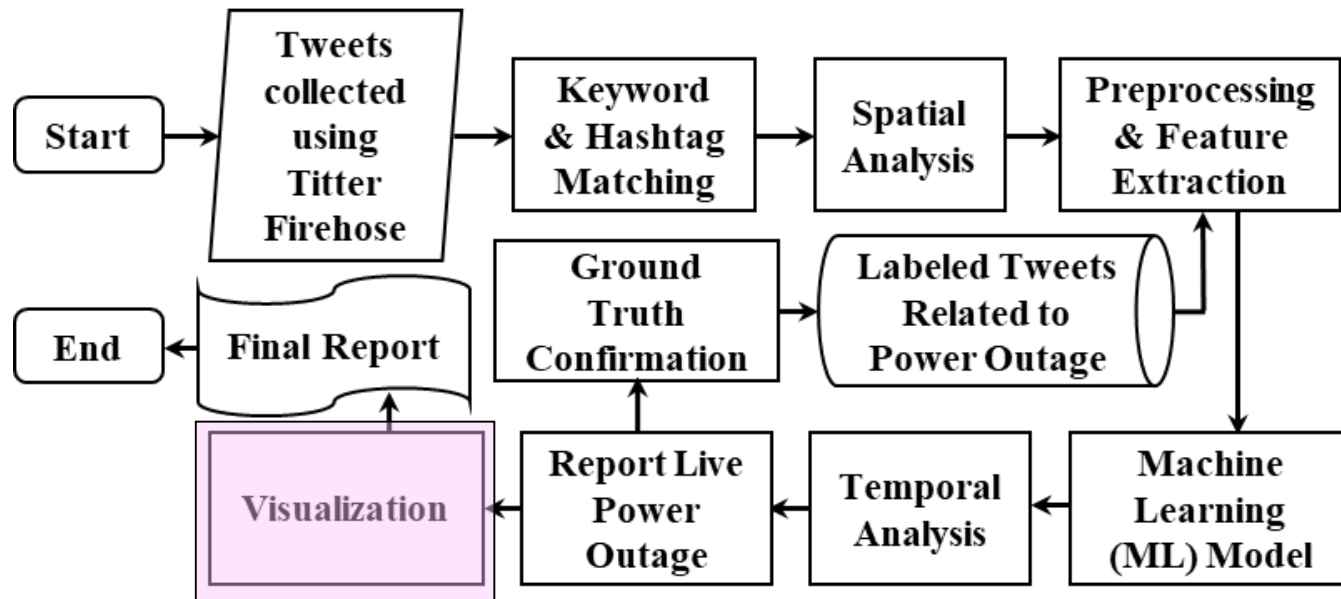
Start

Tweets collected using Titter Firehose

Keyword & Hashtag Matching

Spatial Analysis

Preprocessing & Feature Extraction

Ground Truth Confirmation

Labeled Tweets Related to Power Outage

End

Final Report

Visualization

Report Live Power Outage

Temporal Analysis

Machine Learning (ML) Model